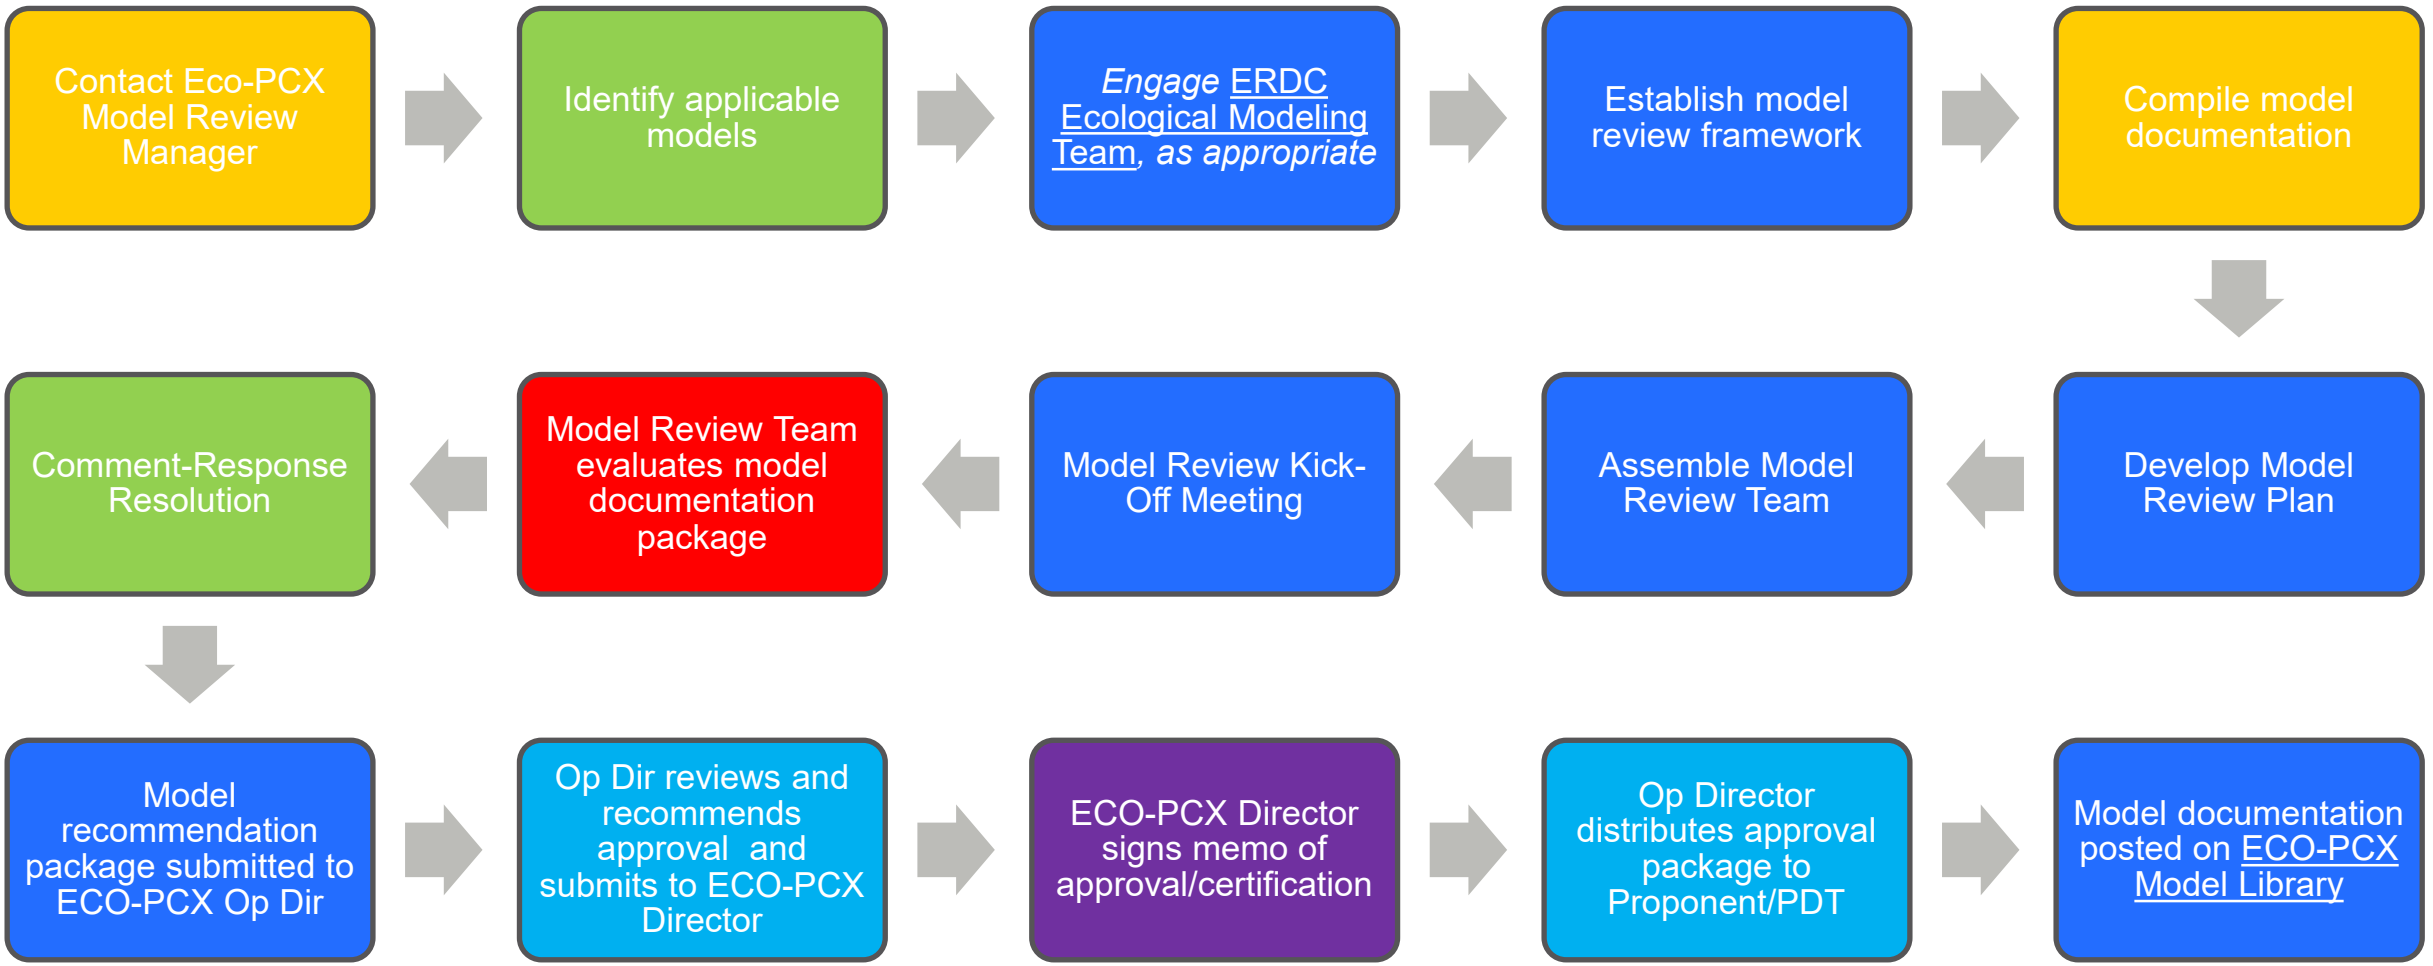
Contact Eco-PCX Model Review Manager

Identify applicable models

Engage ERDC Ecological Modeling Team, as appropriate

Establish model review framework

Compile model documentation

Develop Model Review Plan

Assemble Model Review Team

Model Review Kick-Off Meeting

Model Review Team evaluates model documentation package

Comment-Response Resolution

Model recommendation package submitted to ECO-PCX Op Dir

Op Dir reviews and recommends approval and submits to ECO-PCX Director

ECO-PCX Director signs memo of approval/certification

Op Director distributes approval package to Proponent/PDT

Model documentation posted on ECO-PCX Model Library